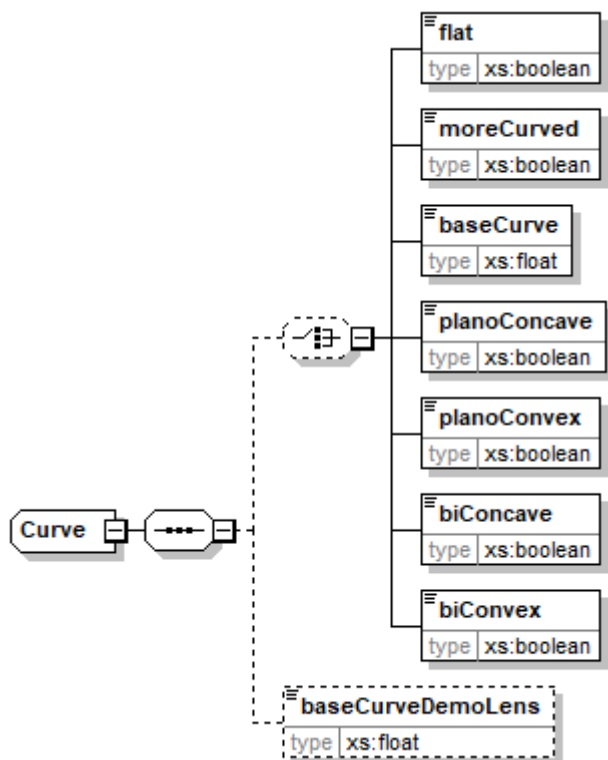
flat
type xs:boolean

moreCurved
type xs:boolean

baseCurve
type xs:float

planoConcave
type xs:boolean

planoConvex
type xs:boolean

biConcave
type xs:boolean

biConvex
type xs:boolean

Curve

baseCurveDemoLens
type xs:float